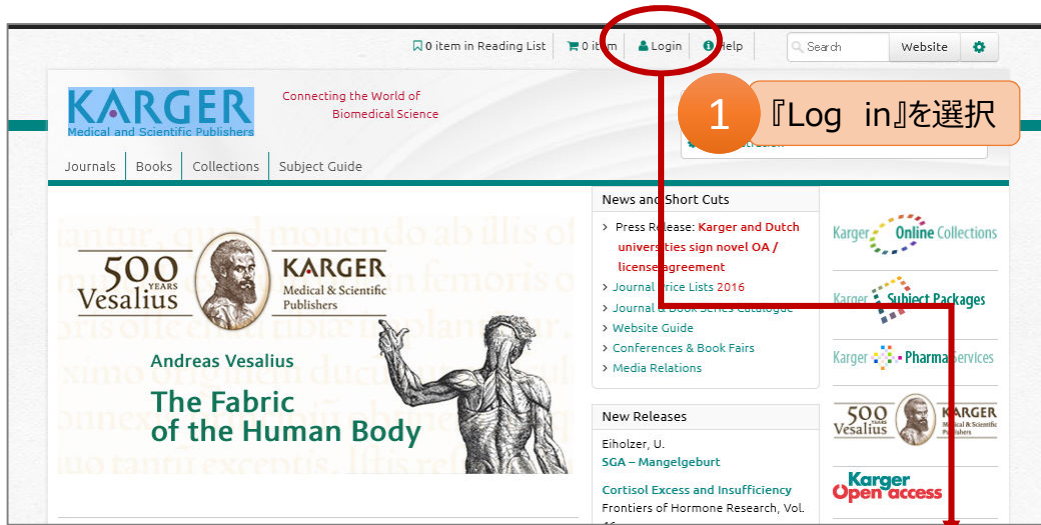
0 item in Reading List 0 it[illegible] Login Help Search Website

KARGER
Medical and Scientific Publishers

Connecting the World of Biomedical Science

1 『Log in』を選択

Journals Books Collections Subject Guide

500 YEARS Vesalius
KARGER Medical & Scientific Publishers

Andreas Vesalius
The Fabric of the Human Body

News and Short Cuts
Press Release: Karger and Dutch universities sign novel OA / license agreement
Journal Price Lists 2016
Journal & Book Series Catalogue
Website Guide
Conferences & Book Fairs
Media Relations

New Releases
Eiholzer, U.
SGA – Mangelgeburt

Cortisol Excess and Insufficiency
Frontiers of Hormone Research, Vol.

Karger Online Collections
Karger Subject Packages
Karger Pharma Services
500 YEARS Vesalius KARGER Medical & Scientific Publishers
Karger Open access